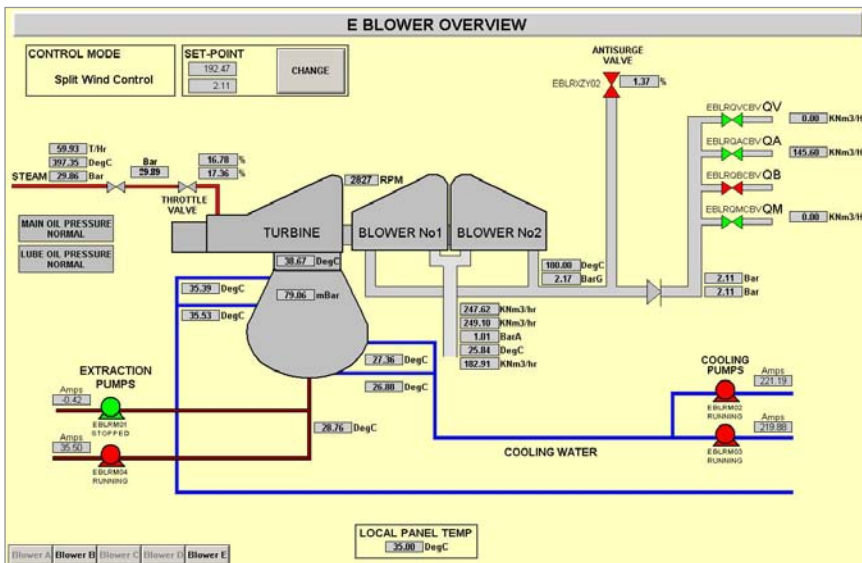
E BLOWER OVERVIEW

CONTROL MODE
Split Wind Control

SET-POINT
192.47
2.11
CHANGE

ANTISURGE VALVE
EBLRIXZY02 1.37 %

EBLRQVCBV QV 0.00 KNm3/H
EBLRQACBV QA 145.60 KNm3/H
EBLRQBCBV QB
EBLRQMCBV QM 0.00 KNm3/H

59.93 T/Hr
397.35 DegC
STEAM 29.86 Bar
Bar 29.89
16.78 %
17.36 %
THROTTLE VALVE
2827 RPM

MAIN OIL PRESSURE NORMAL
LUBE OIL PRESSURE NORMAL

TURBINE
BLOWER No1
BLOWER No2

38.67 DegC
35.39 DegC
79.06 mBar
35.53 DegC

180.00 DegC
2.17 BarG
2.11 Bar
2.11 Bar

247.62 KNm3/hr
249.10 KNm3/hr
1.01 BarA
25.84 DegC
182.91 KNm3/hr

EXTRACTION PUMPS
Amps -0.42
EBLRM01 STOPPED
Amps 35.50
EBLRM04 RUNNING

27.36 DegC
26.88 DegC
28.76 DegC

COOLING PUMPS
Amps 221.19
EBLRM02 RUNNING
Amps 219.88
EBLRM03 RUNNING

COOLING WATER

LOCAL PANEL TEMP
35.00 DegC

Blower A Blower B Blower C Blower D Blower E